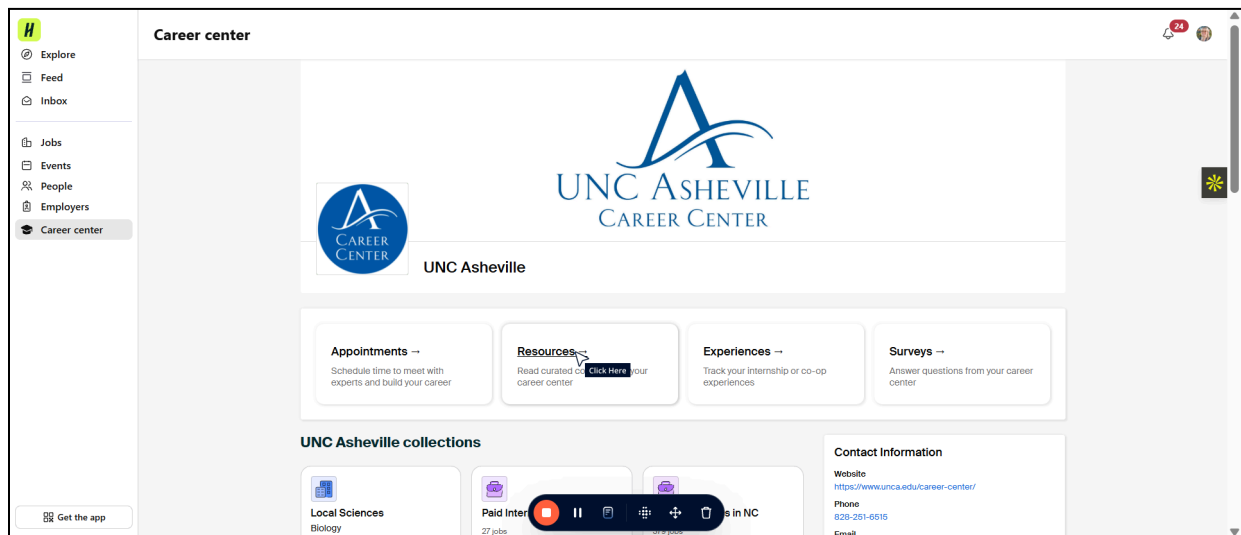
H

Explore

Feed

Inbox

Jobs

Events

People

Employers

Career center

Get the app

Career center

24

UNC Asheville
Career Center

Career
Center

UNC Asheville

Appointments →
Schedule time to meet with experts and build your career

Resources →
Read curated co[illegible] your career center
Click Here

Experiences →
Track your internship or co-op experiences

Surveys →
Answer questions from your career center

UNC Asheville collections

Local Sciences
Biology

Paid Inter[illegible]
27 jobs

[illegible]s in NC
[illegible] jobs

Contact Information

Website
https://www.unca.edu/career-center/

Phone
828-251-6515

Email